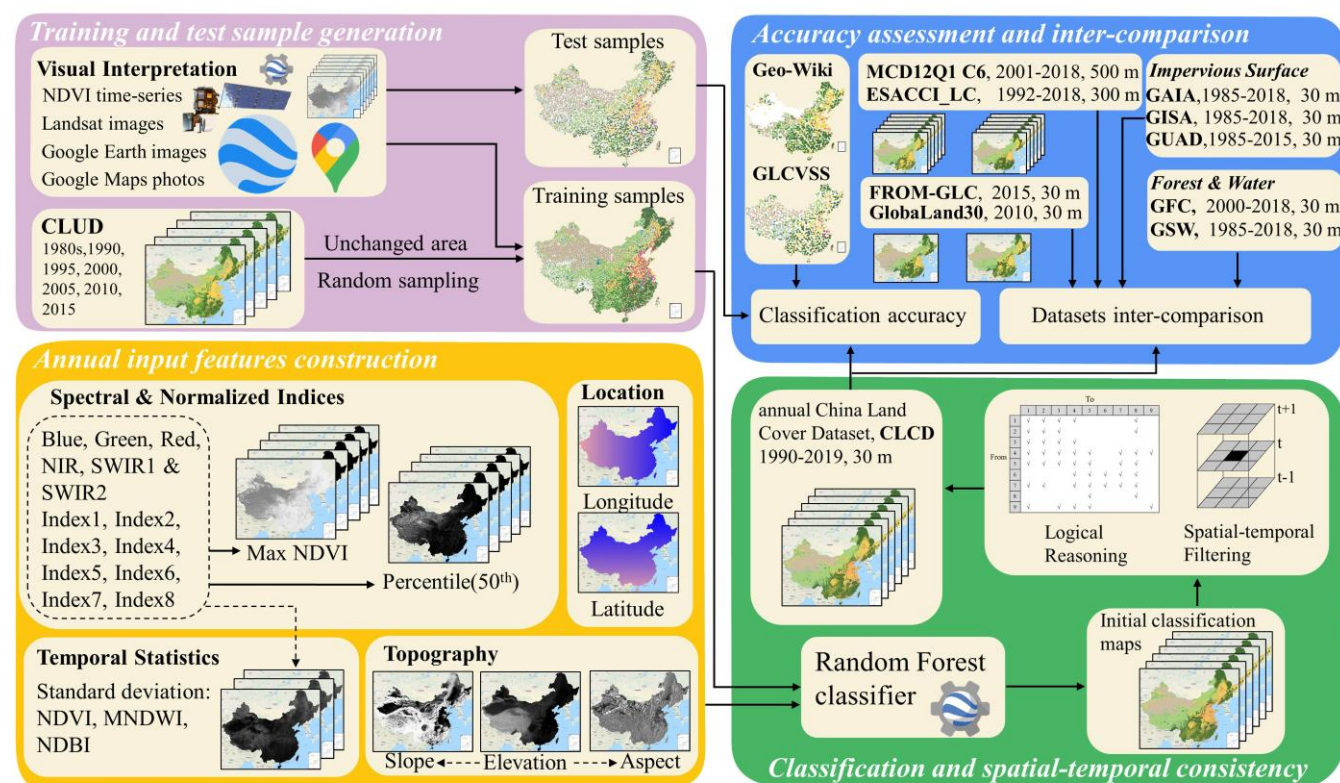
Training and test sample generation

Visual Interpretation
NDVI time-series
Landsat images
Google Earth images
Google Maps photos

CLUD
1980s,1990, 1995, 2000, 2005, 2010, 2015

Unchanged area
Random sampling

Test samples

Training samples

Accuracy assessment and inter-comparison

Geo-Wiki

GLCVSS

MCD12Q1 C6, 2001-2018, 500 m
ESACCI_LC, 1992-2018, 300 m

FROM-GLC, 2015, 30 m
GlobaLand30, 2010, 30 m

Impervious Surface
GAIA,1985-2018, 30 m
GISA, 1985-2018, 30 m
GUAD,1985-2015, 30 m

Forest & Water
GFC, 2000-2018, 30 m
GSW, 1985-2018, 30 m

Classification accuracy

Datasets inter-comparison

Annual input features construction

Spectral & Normalized Indices
Blue, Green, Red, NIR, SWIR1 & SWIR2
Index1, Index2, Index3, Index4, Index5, Index6, Index7, Index8

Max NDVI

Percentile(50$^{th}$)

Location
Longitude
Latitude

Temporal Statistics
Standard deviation: NDVI, MNDWI, NDBI

Topography
Slope Elevation Aspect

annual China Land Cover Dataset, CLCD 1990-2019, 30 m

To
1 2 3 4 5 6 7 8 9
From
1 2 3 4 5 6 7 8 9

Logical Reasoning

t+1
t
t-1
Spatial-temporal Filtering

Initial classification maps

Random Forest classifier

Classification and spatial-temporal consistency